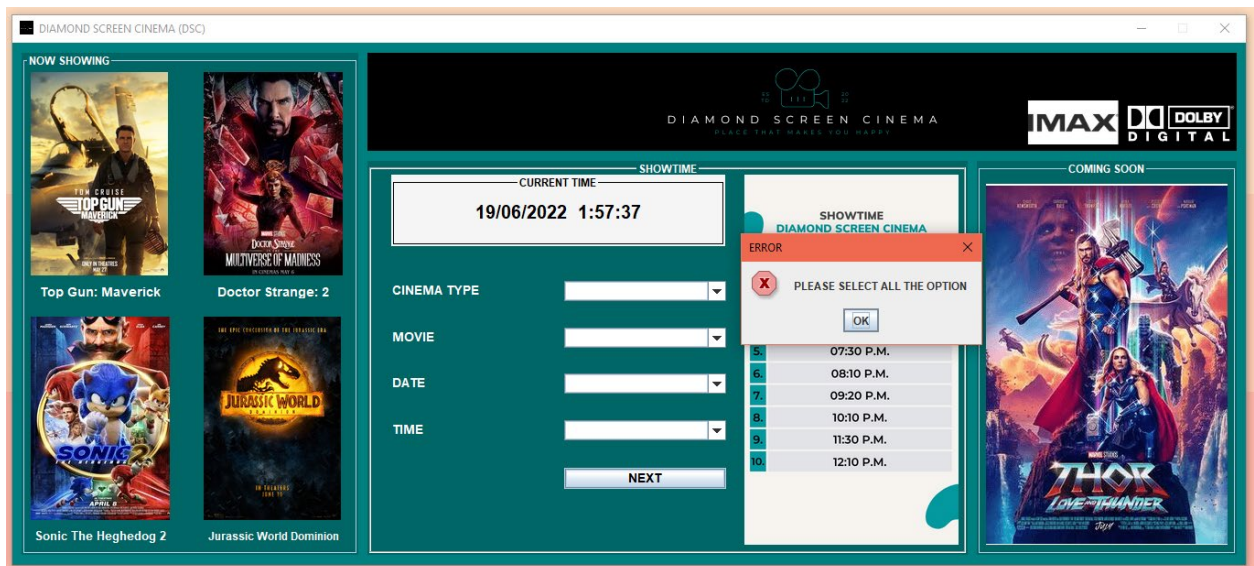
DIAMOND SCREEN CINEMA (DSC)

NOW SHOWING

TOM CRUISE
TOP GUN
MAVERICK

DOCTOR STRANGE
MULTIVERSE OF MADNESS

Top Gun: Maverick

Doctor Strange: 2

SONIC 2

APRIL 8

JURASSIC WORLD
DOMINION

Sonic The Heghedog 2

Jurassic World Dominion

DIAMOND SCREEN CINEMA
PLACE THAT MAKES YOU HAPPY

IMAX

DOLBY
DIGITAL

SHOWTIME

CURRENT TIME

19/06/2022 1:57:37

CINEMA TYPE

MOVIE

DATE

TIME

NEXT

SHOWTIME
DIAMOND SCREEN CINEMA

ERROR

PLEASE SELECT ALL THE OPTION

OK

| 5. | 07:30 P.M. |
|---|---|
| 6. | 08:10 P.M. |
| 7. | 09:20 P.M. |
| 8. | 10:10 P.M. |
| 9. | 11:30 P.M. |
| 10. | 12:10 P.M. |

COMING SOON

THOR
LOVE AND THUNDER